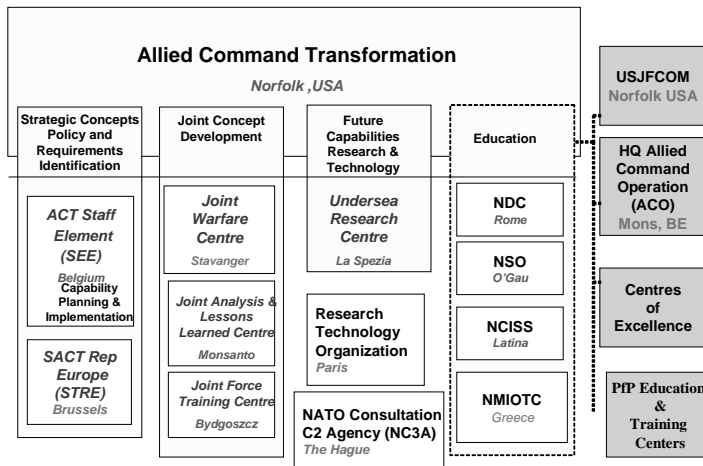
Allied Command Transformation

Norfolk ,USA

Strategic Concepts Policy and Requirements Identification

Joint Concept Development

Future Capabilities Research & Technology

Education

USJFCOM
Norfolk USA

HQ Allied Command Operation (ACO)
Mons, BE

ACT Staff Element (SEE)
Belgium
Capability Planning & Implementation

SACT Rep Europe (STRE)
Brussels

Joint Warfare Centre
Stavanger

Joint Analysis & Lessons Learned Centre
Monsanto

Joint Force Training Centre
Bydgoszcz

Undersea Research Centre
La Spezia

Research Technology Organization
Paris

NATO Consultation C2 Agency (NC3A)
The Hague

NDC
Rome

NSO
O'Gau

NCISS
Latina

NMIOTC
Greece

Centres of Excellence

PfP Education & Training Centers